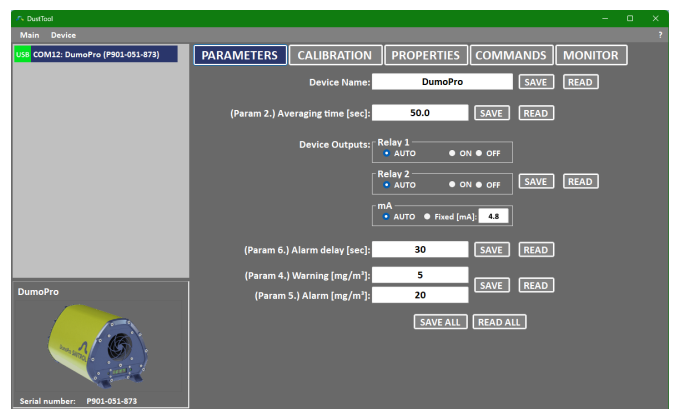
DustTool

Main Device ?

USB COM12: DumoPro (P901-051-873)

PARAMETERS CALIBRATION PROPERTIES COMMANDS MONITOR

Device Name: DumoPro SAVE READ

(Param 2.) Averaging time [sec]: 50.0 SAVE READ

Device Outputs: Relay 1
AUTO ON OFF

Relay 2
AUTO ON OFF SAVE READ

mA
AUTO Fixed [mA]: 4.8

(Param 6.) Alarm delay [sec]: 30 SAVE READ

(Param 4.) Warning [mg/m³]: 5
(Param 5.) Alarm [mg/m³]: 20 SAVE READ

SAVE ALL READ ALL

DumoPro

Serial number: P901-051-873